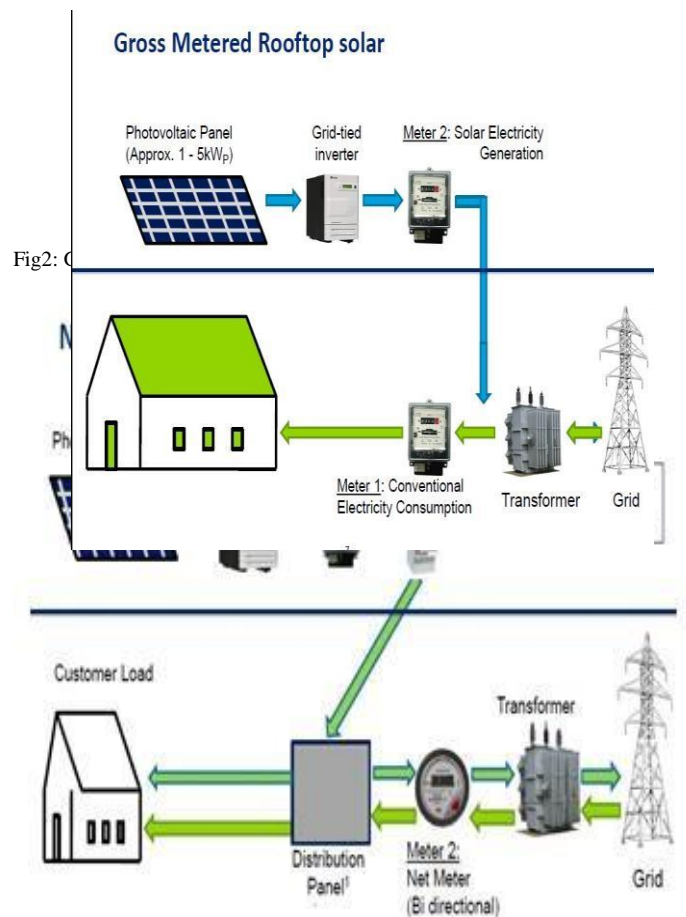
Gross Metered Rooftop solar

Photovoltaic Panel (Approx. 1 - 5kW$_P$)

Grid-tied inverter

Meter 2: Solar Electricity Generation

Fig2: C

N

Pho

Meter 1: Conventional Electricity Consumption

Transformer

Grid

Customer Load

Transformer

Distribution Panel$^1$

Meter 2: Net Meter (Bi directional)

Grid